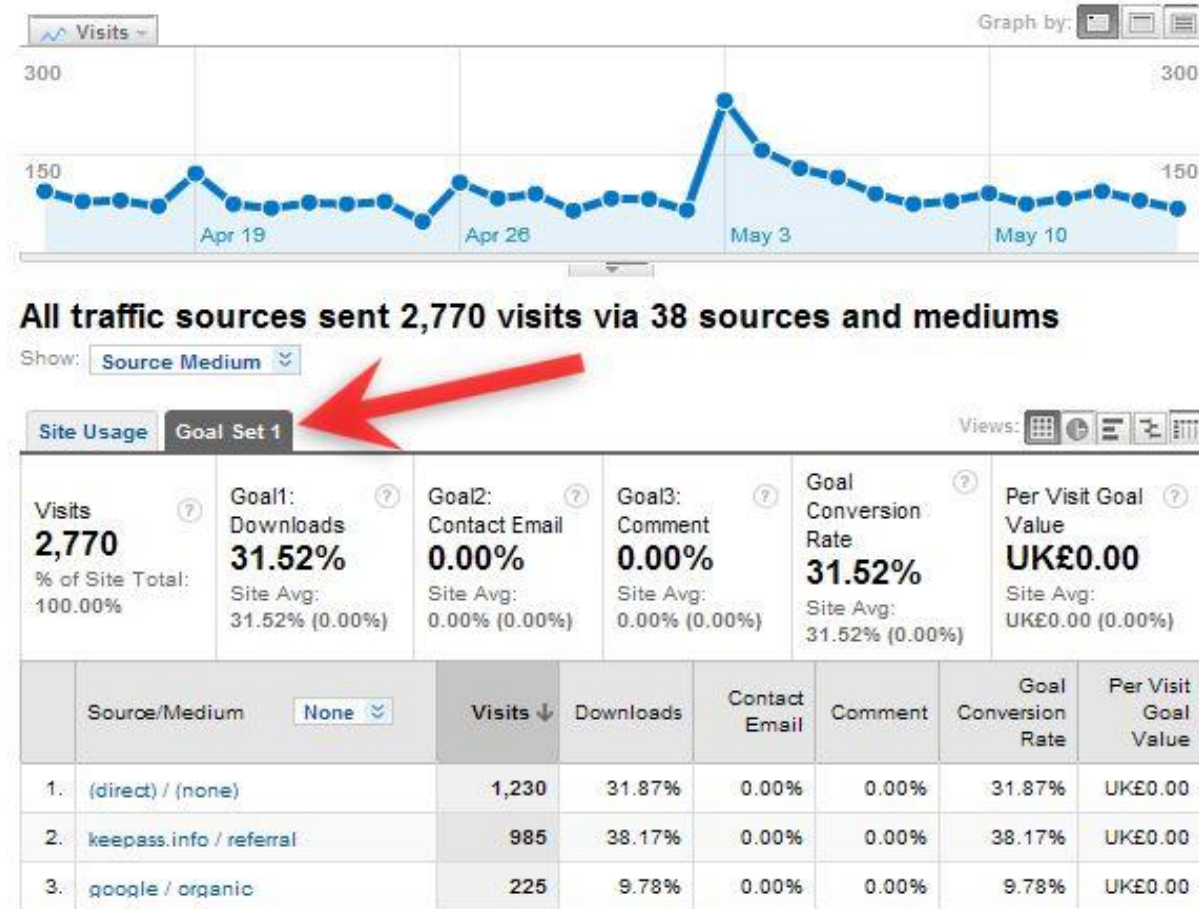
Visits

Graph by:

300

300

150

150

Apr 19

Apr 26

May 3

May 10

All traffic sources sent 2,770 visits via 38 sources and mediums

Show: Source Medium

Site Usage | Goal Set 1

Views:

| Visits ? 2,770 % of Site Total: 100.00% | Goal1: Downloads ? 31.52% Site Avg: 31.52% (0.00%) | Goal2: Contact Email ? 0.00% Site Avg: 0.00% (0.00%) | Goal3: Comment ? 0.00% Site Avg: 0.00% (0.00%) | Goal Conversion Rate ? 31.52% Site Avg: 31.52% (0.00%) | Per Visit Goal Value ? UK£0.00 Site Avg: UK£0.00 (0.00%) |
|---|---|---|---|---|---|

| | Source/Medium None | Visits ↓ | Downloads | Contact Email | Comment | Goal Conversion Rate | Per Visit Goal Value |
|---|---|---|---|---|---|---|---|
| 1. | (direct) / (none) | 1,230 | 31.87% | 0.00% | 0.00% | 31.87% | UK£0.00 |
| 2. | keepass.info / referral | 985 | 38.17% | 0.00% | 0.00% | 38.17% | UK£0.00 |
| 3. | google / organic | 225 | 9.78% | 0.00% | 0.00% | 9.78% | UK£0.00 |